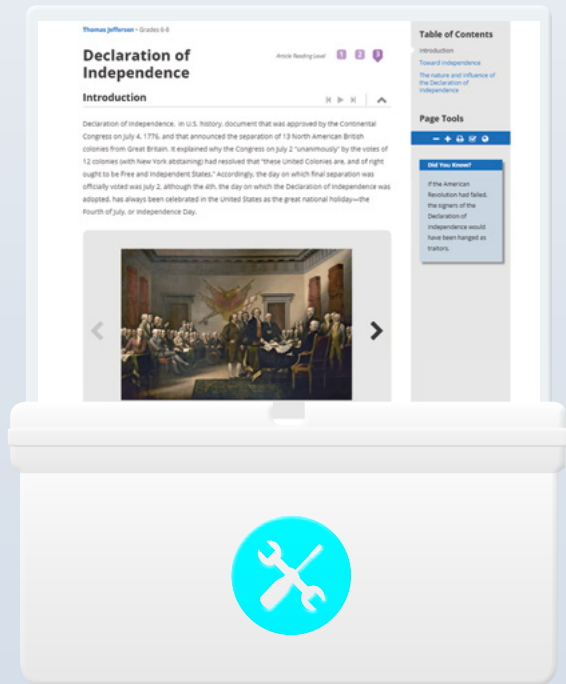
Thomas Jefferson • Grades 6-8

Declaration of Independence

Article Reading Level 1 2 3

Introduction

Declaration of Independence, in U.S. history, document that was approved by the Continental Congress on July 4, 1776, and that announced the separation of 13 North American British colonies from Great Britain. It explained why the Congress on July 2 "unanimously" by the votes of 12 colonies (with New York abstaining) had resolved that "these United Colonies are, and of right ought to be Free and Independent States." Accordingly, the day on which final separation was officially voted was July 2, although the 4th, the day on which the Declaration of Independence was adopted, has always been celebrated in the United States as the great national holiday—the Fourth of July, or Independence Day.

Table of Contents

Introduction

Toward independence

The nature and influence of the Declaration of Independence

Page Tools

Did You Know?

If the American Revolution had failed, the signers of the Declaration of Independence would have been hanged as traitors.